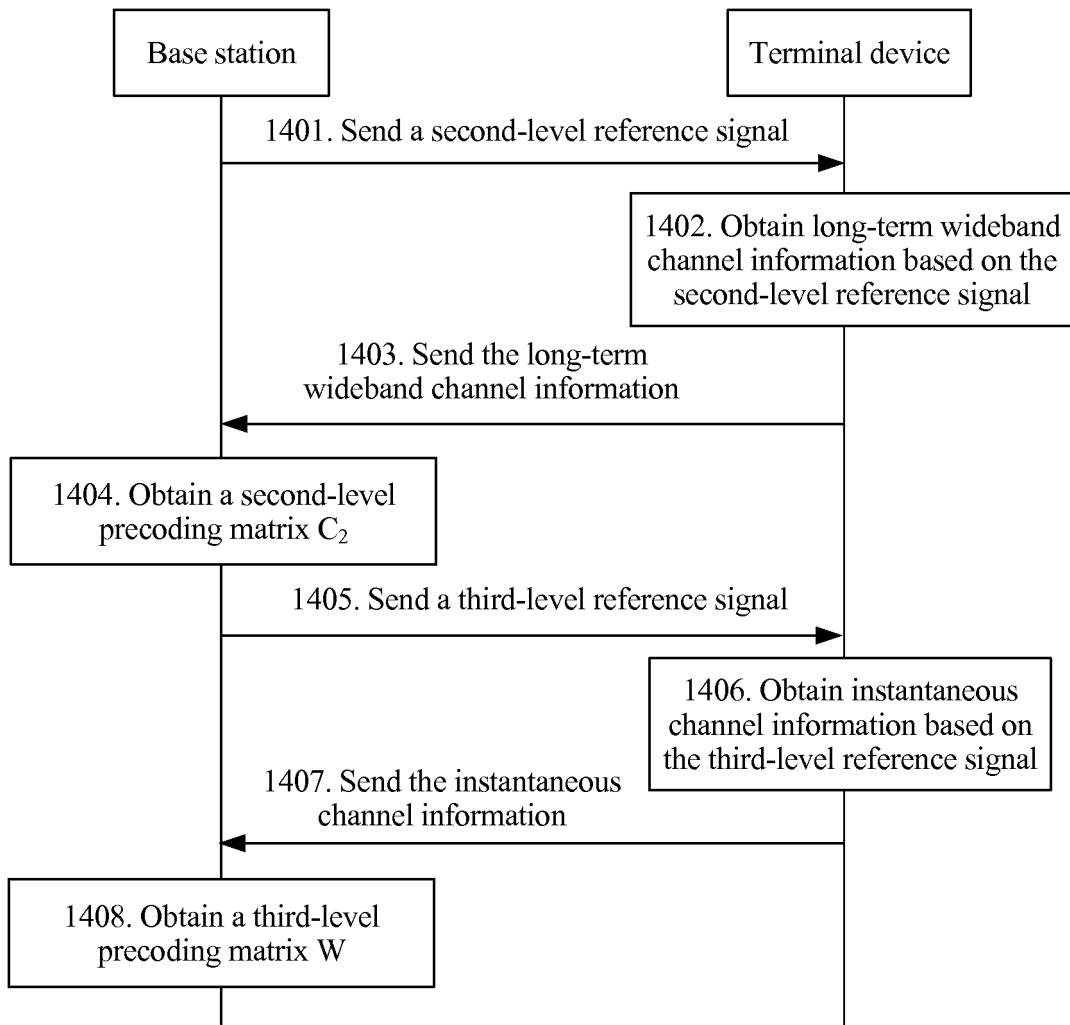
Base station

Terminal device

1401. Send a second-level reference signal

1402. Obtain long-term wideband channel information based on the second-level reference signal

1403. Send the long-term wideband channel information

1404. Obtain a second-level precoding matrix $C_2$

1405. Send a third-level reference signal

1406. Obtain instantaneous channel information based on the third-level reference signal

1407. Send the instantaneous channel information

1408. Obtain a third-level precoding matrix W